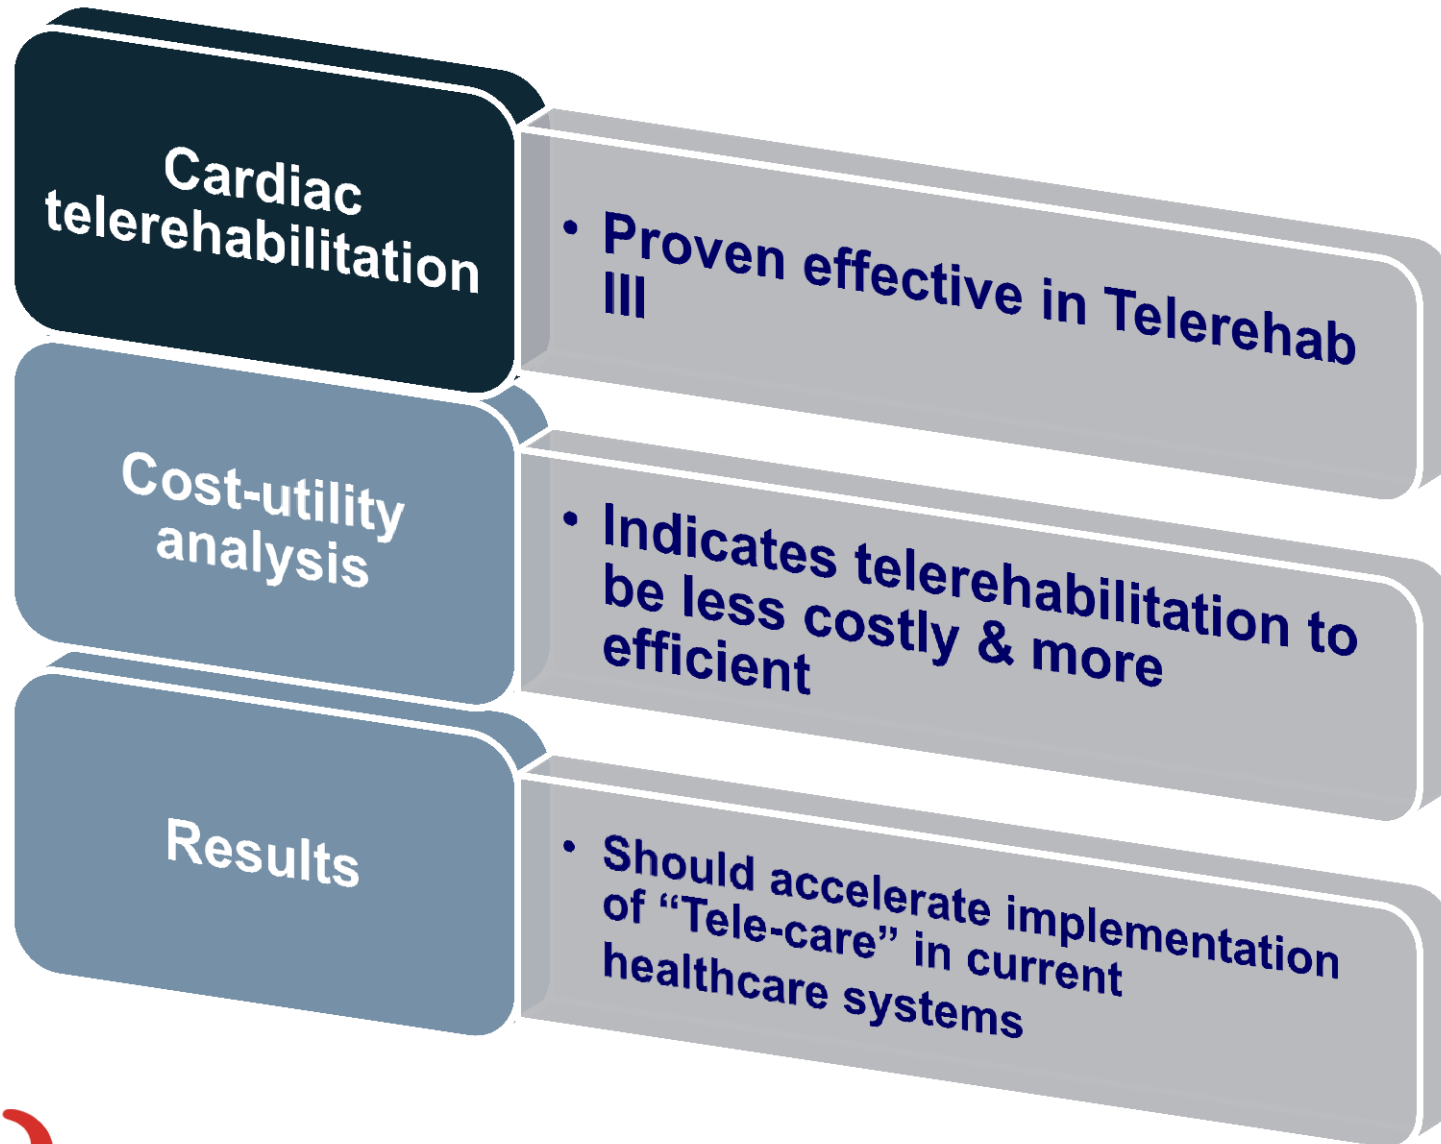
Cardiac telerehabilitation

• Proven effective in Telerehab III

Cost-utility analysis

• Indicates telerehabilitation to be less costly & more efficient

Results

• Should accelerate implementation of “Tele-care” in current healthcare systems